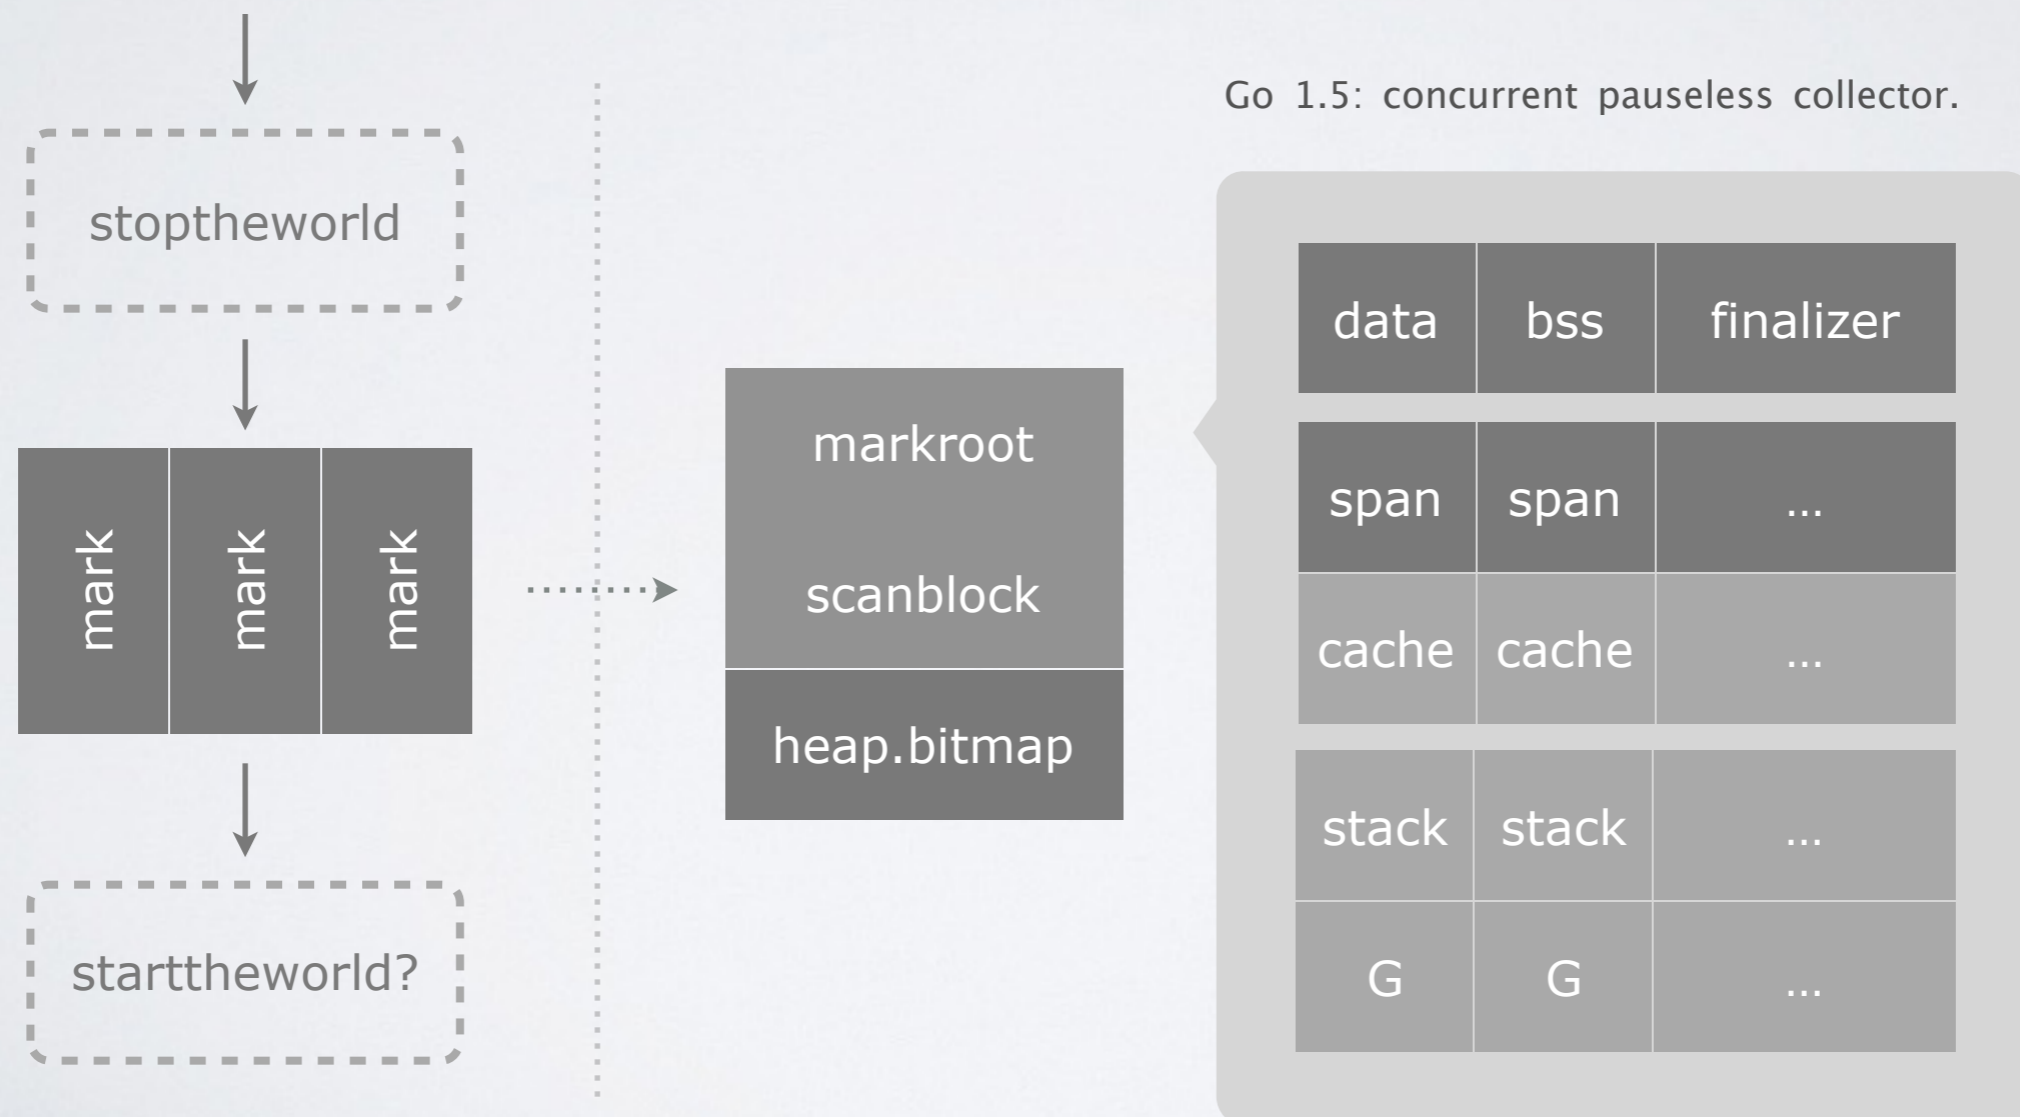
Go 1.5: concurrent pauseless collector.

stoptheworld

mark mark mark

starttheworld?

markroot

scanblock

heap.bitmap

| data | bss | finalizer |
|---|---|---|
| span | span | ... |
| cache | cache | ... |
| stack | stack | ... |
| G | G | ... |